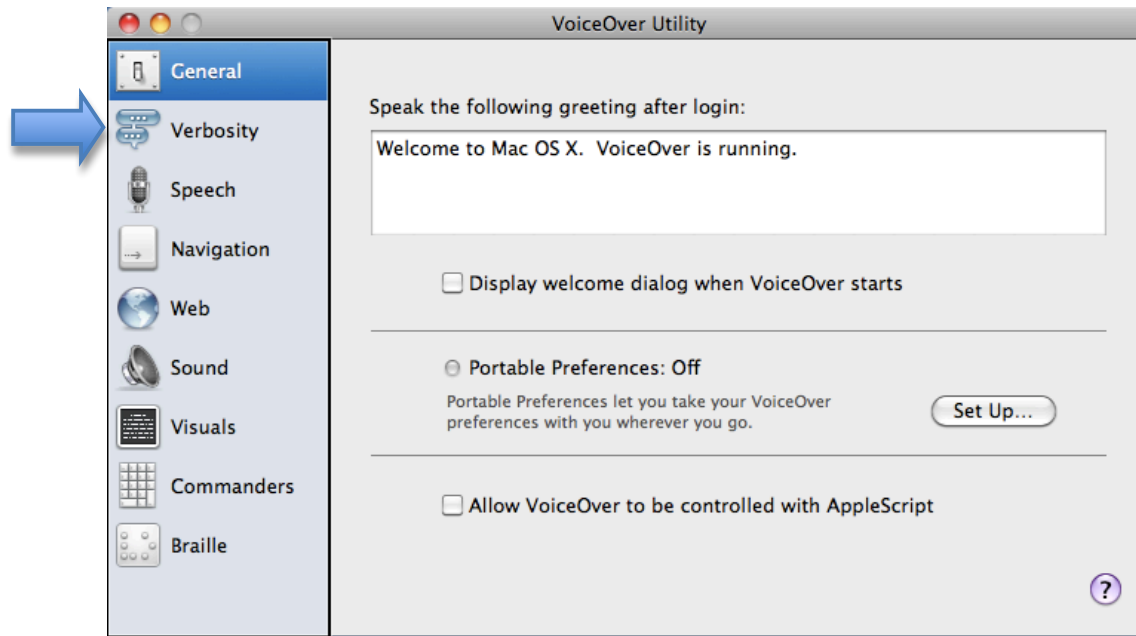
VoiceOver Utility

General
Verbosity
Speech
Navigation
Web
Sound
Visuals
Commanders
Braille

Speak the following greeting after login:

Welcome to Mac OS X. VoiceOver is running.

Display welcome dialog when VoiceOver starts

Portable Preferences: Off

Portable Preferences let you take your VoiceOver preferences with you wherever you go.

Set Up...

Allow VoiceOver to be controlled with AppleScript

?